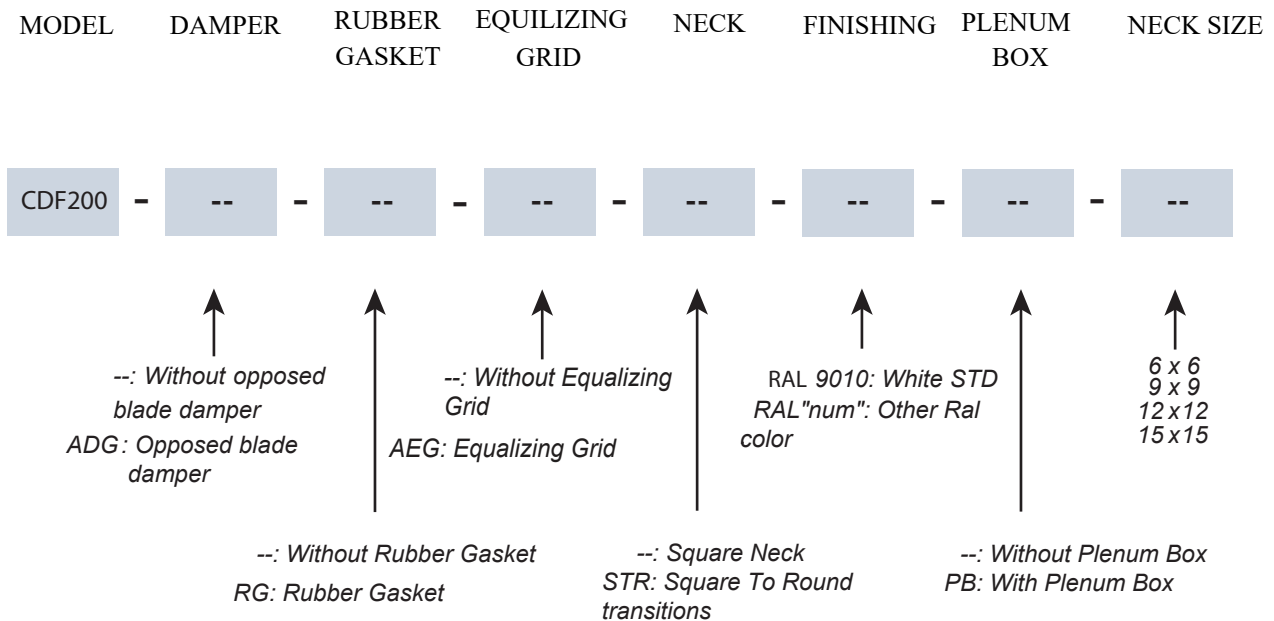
MODEL DAMPER RUBBER GASKET EQUILIZING GRID NECK FINISHING PLENUM BOX NECK SIZE

CDF200 - -- - -- - -- - -- - -- - -- - --

--: Without opposed blade damper
ADG: Opposed blade damper

--: Without Rubber Gasket
RG: Rubber Gasket

--: Without Equalizing Grid
AEG: Equalizing Grid

--: Square Neck
STR: Square To Round transitions

RAL 9010: White STD
RAL"num": Other Ral color

--: Without Plenum Box
PB: With Plenum Box

6 x 6
9 x 9
12 x 12
15 x 15